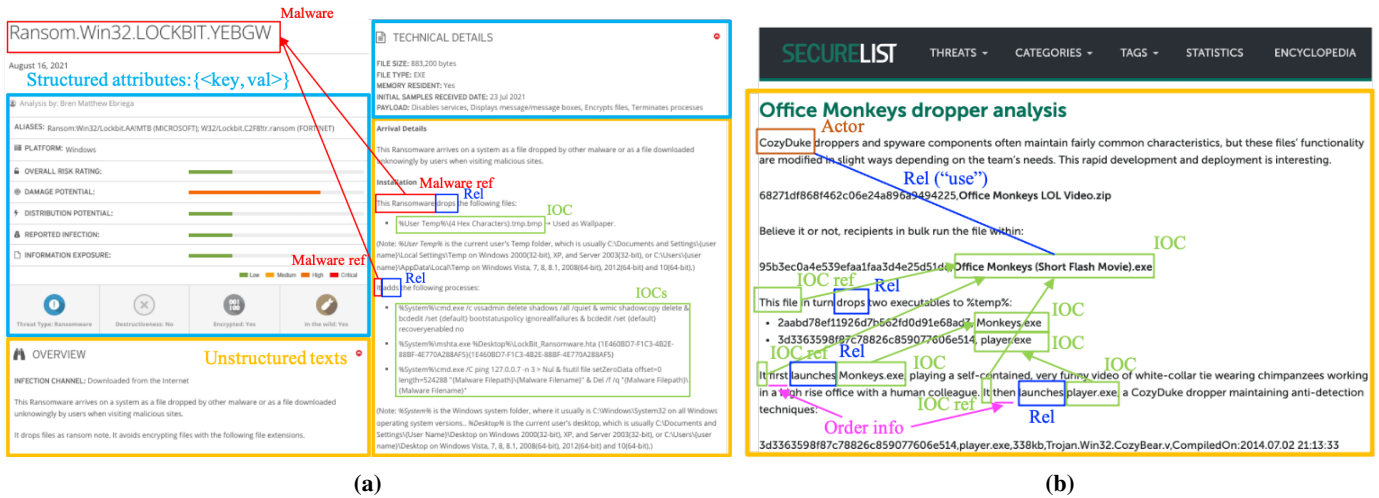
Ransom.Win32.LOCKBIT.YEBGW

Malware

August 16, 2021

Structured attributes: {<key, val>}

Analysis by: Bren Matthew Ebriega

ALIASES: Ransom:Win32/Lockbit.AA!MTB (MICROSOFT); W32/Lockbit.C2F8!tr.ransom (FORTINET)

PLATFORM: Windows

OVERALL RISK RATING:

DAMAGE POTENTIAL:

DISTRIBUTION POTENTIAL:

REPORTED INFECTION:

INFORMATION EXPOSURE:

Low Medium High Critical

Threat Type: Ransomware

Destructiveness: No

Encrypted: Yes

In the wild: Yes

OVERVIEW

Unstructured texts

INFECTION CHANNEL: Downloaded from the Internet

This Ransomware arrives on a system as a file dropped by other malware or as a file downloaded unknowingly by users when visiting malicious sites.

It drops files as ransom note. It avoids encrypting files with the following file extensions.

TECHNICAL DETAILS

FILE SIZE: 883,200 bytes
FILE TYPE: EXE
MEMORY RESIDENT: Yes
INITIAL SAMPLES RECEIVED DATE: 23 Jul 2021
PAYLOAD: Disables services, Displays message/message boxes, Encrypts files, Terminates processes

Arrival Details

This Ransomware arrives on a system as a file dropped by other malware or as a file downloaded unknowingly by users when visiting malicious sites.

Installation

Malware ref

Rel

This Ransomware drops the following files:

IOC

%User Temp%\{4 Hex Characters}.tmp.bmp → Used as Wallpaper.

(Note: %User Temp% is the current user's Temp folder, which is usually C:\Documents and Settings\{user name}\Local Settings\Temp on Windows 2000(32-bit), XP, and Server 2003(32-bit), or C:\Users\{user name}\AppData\Local\Temp on Windows Vista, 7, 8, 8.1, 2008(64-bit), 2012(64-bit) and 10(64-bit).)

Malware ref

Rel

It adds the following processes:

IOCs

%System%\cmd.exe /c vssadmin delete shadows /all /quiet & wmic shadowcopy delete & bcdedit /set {default} bootstatuspolicy ignoreallfailures & bcdedit /set {default} recoveryenabled no

%System%\mshta.exe %Desktop%\LockBit_Ransomware.hta {1E460BD7-F1C3-4B2E-88BF-4E770A288AF5}{1E460BD7-F1C3-4B2E-88BF-4E770A288AF5}

%System%\cmd.exe /C ping 127.0.0.7 -n 3 > Nul & fsutil file setZeroData offset=0 length=524288 "{Malware Filepath}\{Malware Filename}" & Del /f /q "{Malware Filepath}\{Malware Filename}"

(Note: %System% is the Windows system folder, where it usually is C:\Windows\System32 on all Windows operating system versions., %Desktop% is the current user's desktop, which is usually C:\Documents and Settings\{User Name}\Desktop on Windows 2000(32-bit), XP, and Server 2003(32-bit), or C:\Users\{user name}\Desktop on Windows Vista, 7, 8, 8.1, 2008(64-bit), 2012(64-bit) and 10(64-bit).)

SECURELIST THREATS CATEGORIES TAGS STATISTICS ENCYCLOPEDIA

Office Monkeys dropper analysis

Actor

CozyDuke droppers and spyware components often maintain fairly common characteristics, but these files' functionality are modified in slight ways depending on the team's needs. This rapid development and deployment is interesting.

Rel ("use")

68271df868f462c06e24a896a9494225,Office Monkeys LOL Video.zip

Believe it or not, recipients in bulk run the file within:

IOC

95b3ec0a4e539efaa1faa3d4e25d51de,Office Monkeys (Short Flash Movie).exe

IOC ref Rel

This file in turn drops two executables to %temp%:

IOC

2aabd78ef11926d7b562fd0d91e68ad3,Monkeys.exe

IOC

3d3363598f87c78826c859077606e514,player.exe

IOC ref Rel IOC IOC

It first launches Monkeys.exe, playing a self-contained, very funny video of white-collar tie wearing chimpanzees working in a high rise office with a human colleague. It then launches player.exe, a CozyDuke dropper maintaining anti-detection techniques:

IOC ref Rel

Order info

3d3363598f87c78826c859077606e514,player.exe,338kb,Trojan.Win32.CozyBear.v,CompiledOn:2014.07.02 21:13:33

(a)

(b)